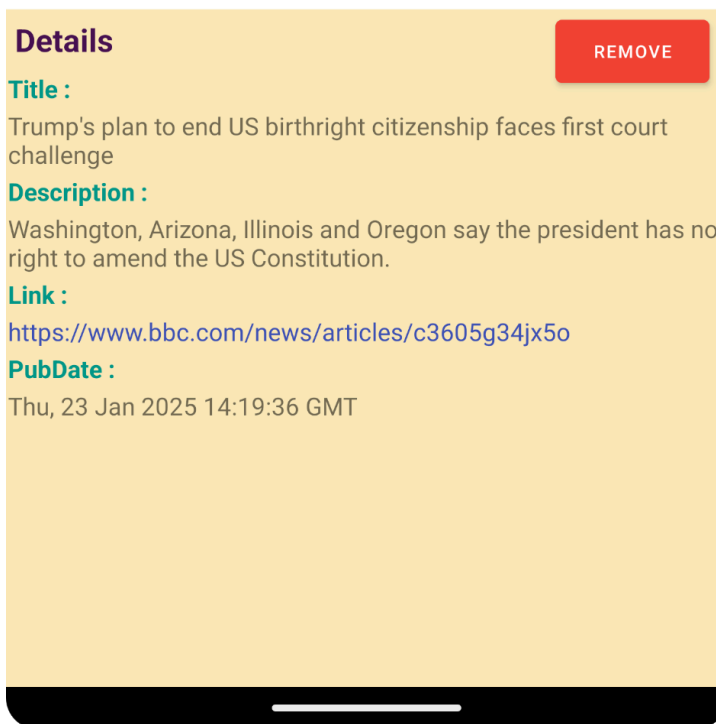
Details

REMOVE

Title :

Trump's plan to end US birthright citizenship faces first court challenge

Description :

Washington, Arizona, Illinois and Oregon say the president has no right to amend the US Constitution.

Link :

https://www.bbc.com/news/articles/c3605g34jx5o

PubDate :

Thu, 23 Jan 2025 14:19:36 GMT